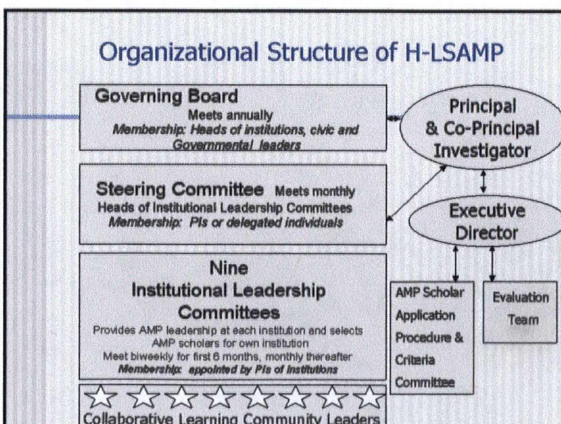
Organizational Structure of H-LSAMP

Governing Board
Meets annually
Membership: Heads of institutions, civic and Governmental leaders

Principal & Co-Principal Investigator

Steering Committee Meets monthly
Heads of Institutional Leadership Committees
Membership: PIs or delegated individuals

Executive Director

Nine Institutional Leadership Committees
Provides AMP leadership at each institution and selects AMP scholars for own institution
Meet biweekly for first 6 months, monthly thereafter
Membershipx appointed by PIs of Institutions

AMP Scholar Application Procedure & Criteria Committee

Evaluation Team

Collaborative Learning Community Leaders